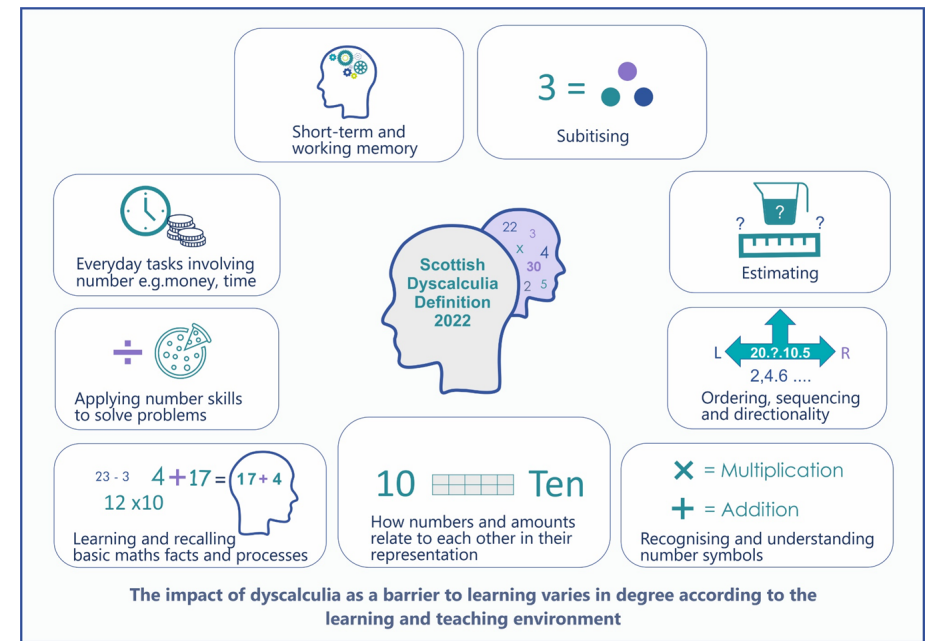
Short-term and working memory

3 =

Subitising

Everyday tasks involving number e.g.money, time

22 3 x 4 30 2 5

Scottish Dyscalculia Definition 2022

?

? ?

Estimating

÷

Applying number skills to solve problems

L 20.?.10.5 R

2,4.6 ....

Ordering, sequencing and directionality

23 - 3 4 + 17 = 17 + 4

12 x10

Learning and recalling basic maths facts and processes

10 Ten

How numbers and amounts relate to each other in their representation

× = Multiplication

+ = Addition

Recognising and understanding number symbols

The impact of dyscalculia as a barrier to learning varies in degree according to the learning and teaching environment